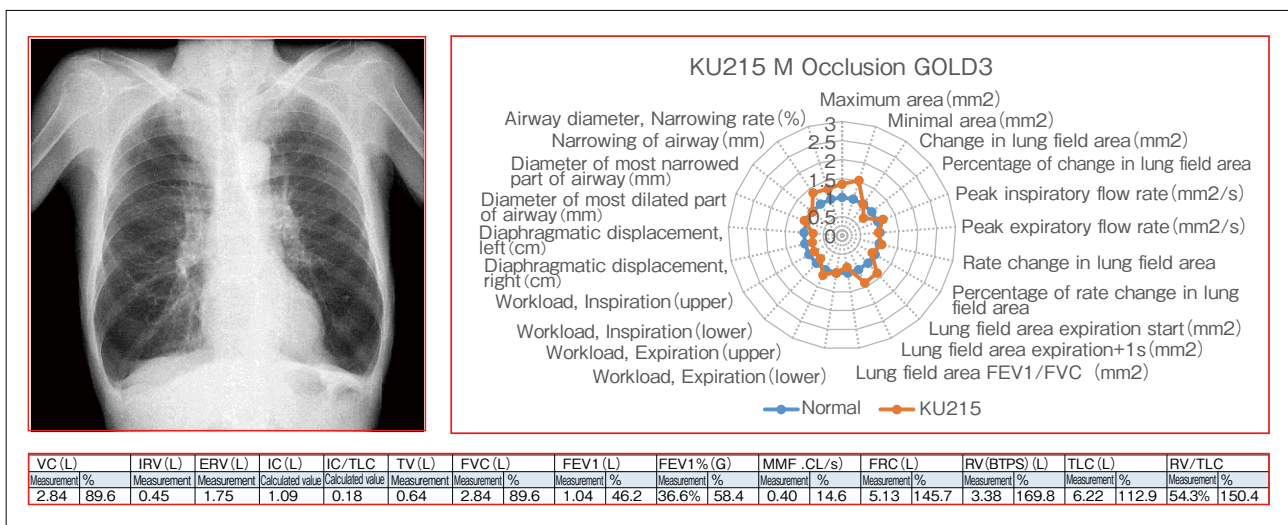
KU215 M Occlusion GOLD3

Maximum area (mm2)
Minimal area (mm2)
Change in lung field area (mm2)
Percentage of change in lung field area
Peak inspiratory flow rate (mm2/s)
Peak expiratory flow rate (mm2/s)
Rate change in lung field area
Percentage of rate change in lung field area
Lung field area expiration start (mm2)
Lung field area expiration+1s (mm2)
Lung field area FEV1/FVC (mm2)
Workload, Expiration (lower)
Workload, Expiration (upper)
Workload, Inspiration (lower)
Workload, Inspiration (upper)
Diaphragmatic displacement, right (cm)
Diaphragmatic displacement, left (cm)
Diameter of most dilated part of airway (mm)
Diameter of most narrowed part of airway (mm)
Narrowing of airway (mm)
Airway diameter, Narrowing rate (%)

3
2.5
2
1.5
1
0.5
0

Normal
KU215

| VC (L) | | IRV (L) | ERV (L) | IC (L) | IC/TLC | TV (L) | FVC (L) | | FEV1 (L) | | FEV1% (G) | | MMF .CL/s) | | FRC (L) | | RV (BTPS) (L) | | TLC (L) | | RV/TLC | |
|---|---|---|---|---|---|---|---|---|---|---|---|---|---|---|---|---|---|---|---|---|---|---|
| Measurement | % | Measurement | Measurement | Calculated value | Calculated value | Measurement | Measurement | % | Measurement | % | Measurement | % | Measurement | % | Measurement | % | Measurement | % | Measurement | % | Measurement | % |
| 2.84 | 89.6 | 0.45 | 1.75 | 1.09 | 0.18 | 0.64 | 2.84 | 89.6 | 1.04 | 46.2 | 36.6% | 58.4 | 0.40 | 14.6 | 5.13 | 145.7 | 3.38 | 169.8 | 6.22 | 112.9 | 54.3% | 150.4 |